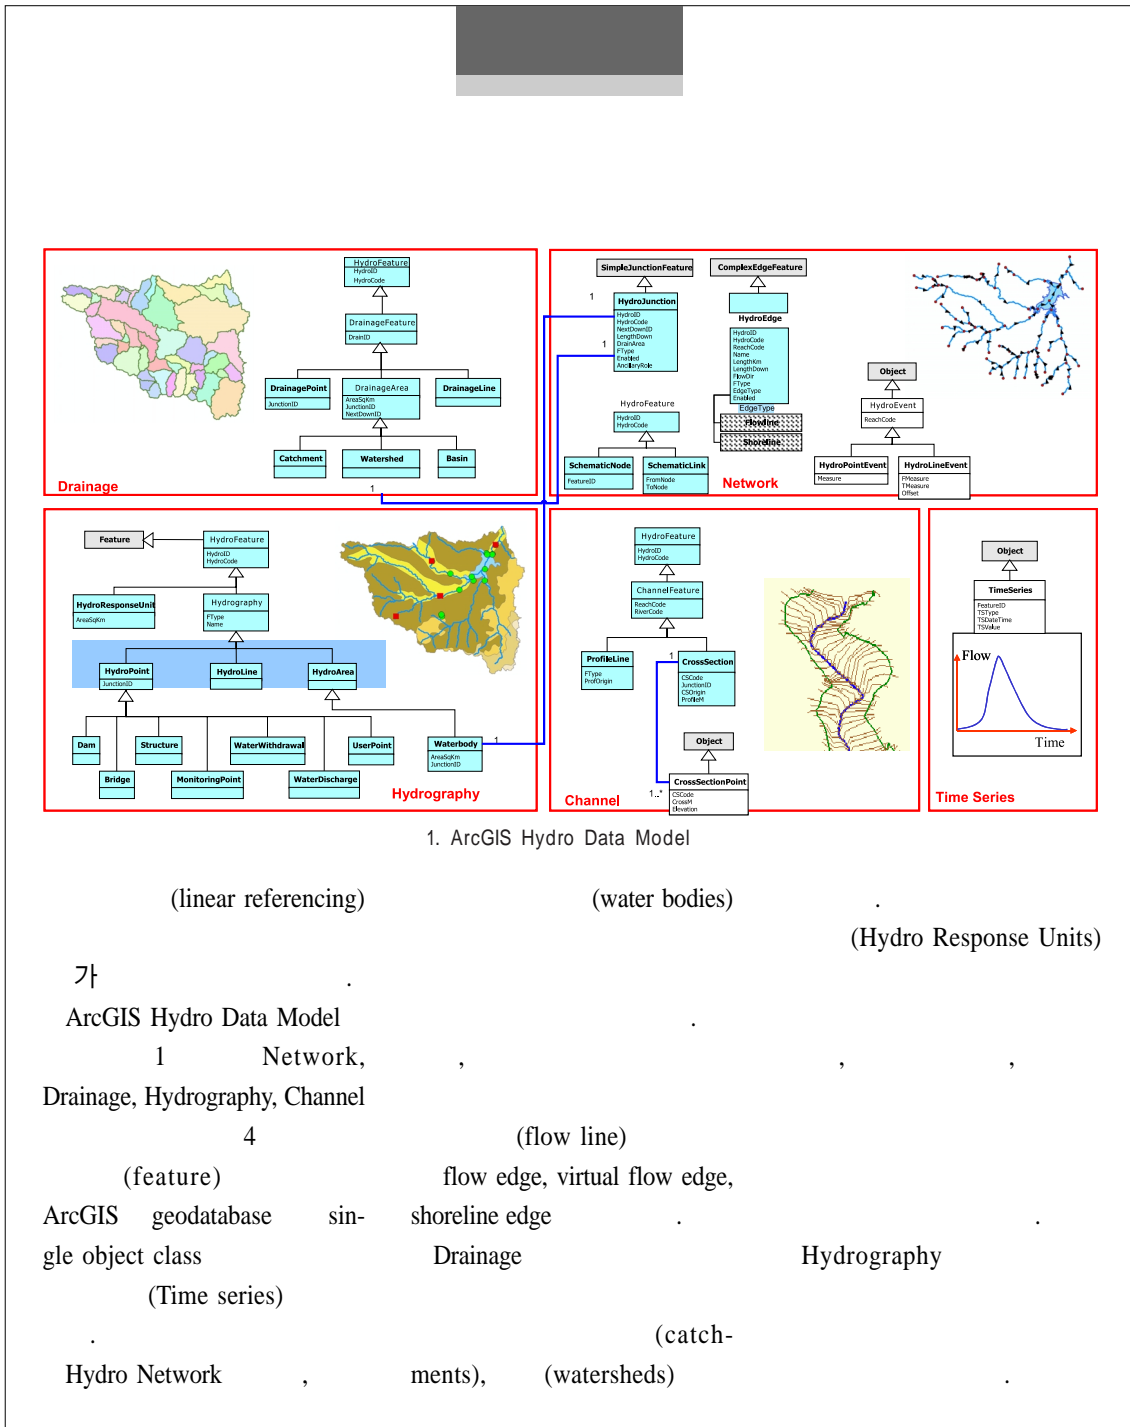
HydroFeature
HydroID
HydroCode

DrainageFeature
DrainID

DrainagePoint
JunctionID

DrainageArea
AreaSqKm
JunctionID
NextDownID

DrainageLine

Catchment

Watershed

Basin

Drainage

1

SimpleJunctionFeature

ComplexEdgeFeature

1

HydroJunction
HydroID
HydroCode
NextDownID
LengthDown
DrainArea
FType
Enabled
AncillaryRole

1

HydroEdge
HydroID
HydroCode
ReachCode
Name
LengthKm
LengthDown
FlowDir
FType
EdgeType
Enabled

EdgeType
Flowline
Shoreline

HydroFeature
HydroID
HydroCode

SchematicNode
FeatureID

SchematicLink
FromNode
ToNode

Network

Object

HydroEvent
ReachCode

HydroPointEvent
Measure

HydroLineEvent
FMeasure
TMeasure
Offset

Feature

HydroFeature
HydroID
HydroCode

HydroResponseUnit
AreaSqKm

Hydrography
FType
Name

HydroPoint
JunctionID

HydroLine

HydroArea

Dam

Structure

WaterWithdrawal

UserPoint

Waterbody
AreaSqKm
JunctionID

1

Bridge

MonitoringPoint

WaterDischarge

Hydrography

HydroFeature
HydroID
HydroCode

ChannelFeature
ReachCode
RiverCode

ProfileLine
FType
ProfOrigin

1

CrossSection
CSCode
JunctionID
CSOrigin
ProfileM

Object

CrossSectionPoint
CSCode
CrossM
Elevation

1..*

Channel

Object

TimeSeries
FeatureID
TSType
TSDateTime
TSValue

Flow

Time

Time Series

1. ArcGIS Hydro Data Model

(linear referencing) (water bodies) .

(Hydro Response Units)

가 .

ArcGIS Hydro Data Model .

1 Network, , , ,

Drainage, Hydrography, Channel

4 (flow line)

(feature) flow edge, virtual flow edge,

ArcGIS geodatabase single object class

shoreline edge . .

Drainage Hydrography

(Time series)

. (catchments), (watersheds) .

Hydro Network ,